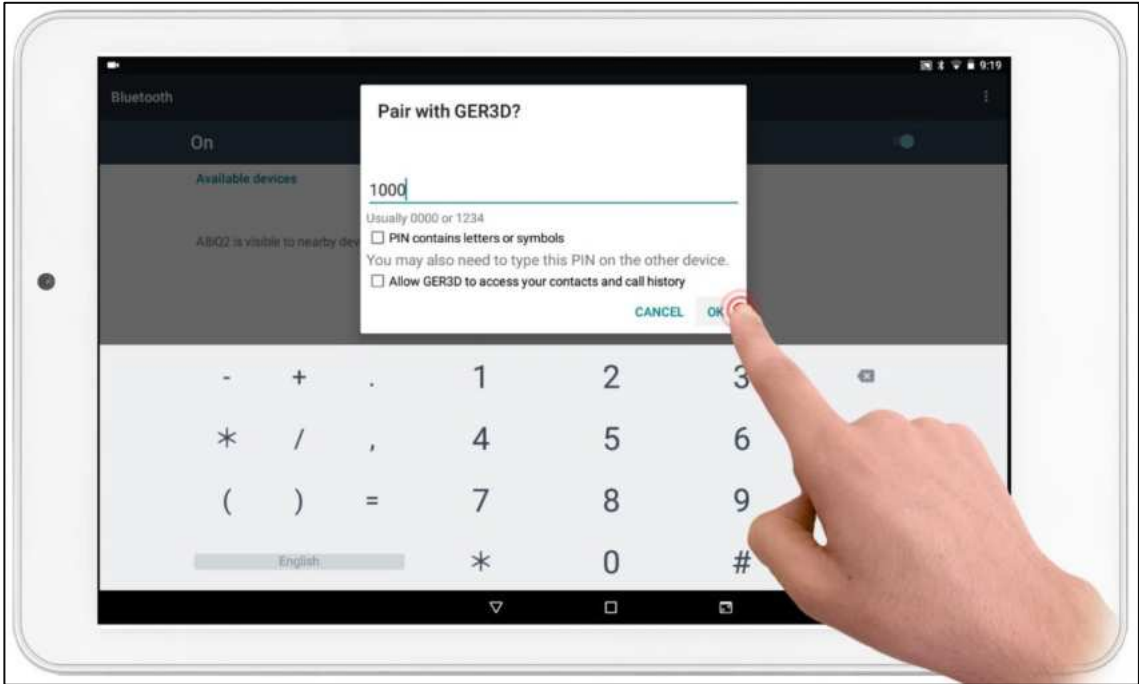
9:19

Bluetooth

On

Available devices

ABQ2 is visible to nearby dev

Pair with GER3D?

1000

Usually 0000 or 1234

☐ PIN contains letters or symbols

You may also need to type this PIN on the other device.

☐ Allow GER3D to access your contacts and call history

CANCEL OK

- + . 1 2 3

* / , 4 5 6

( ) = 7 8 9

English * 0 #